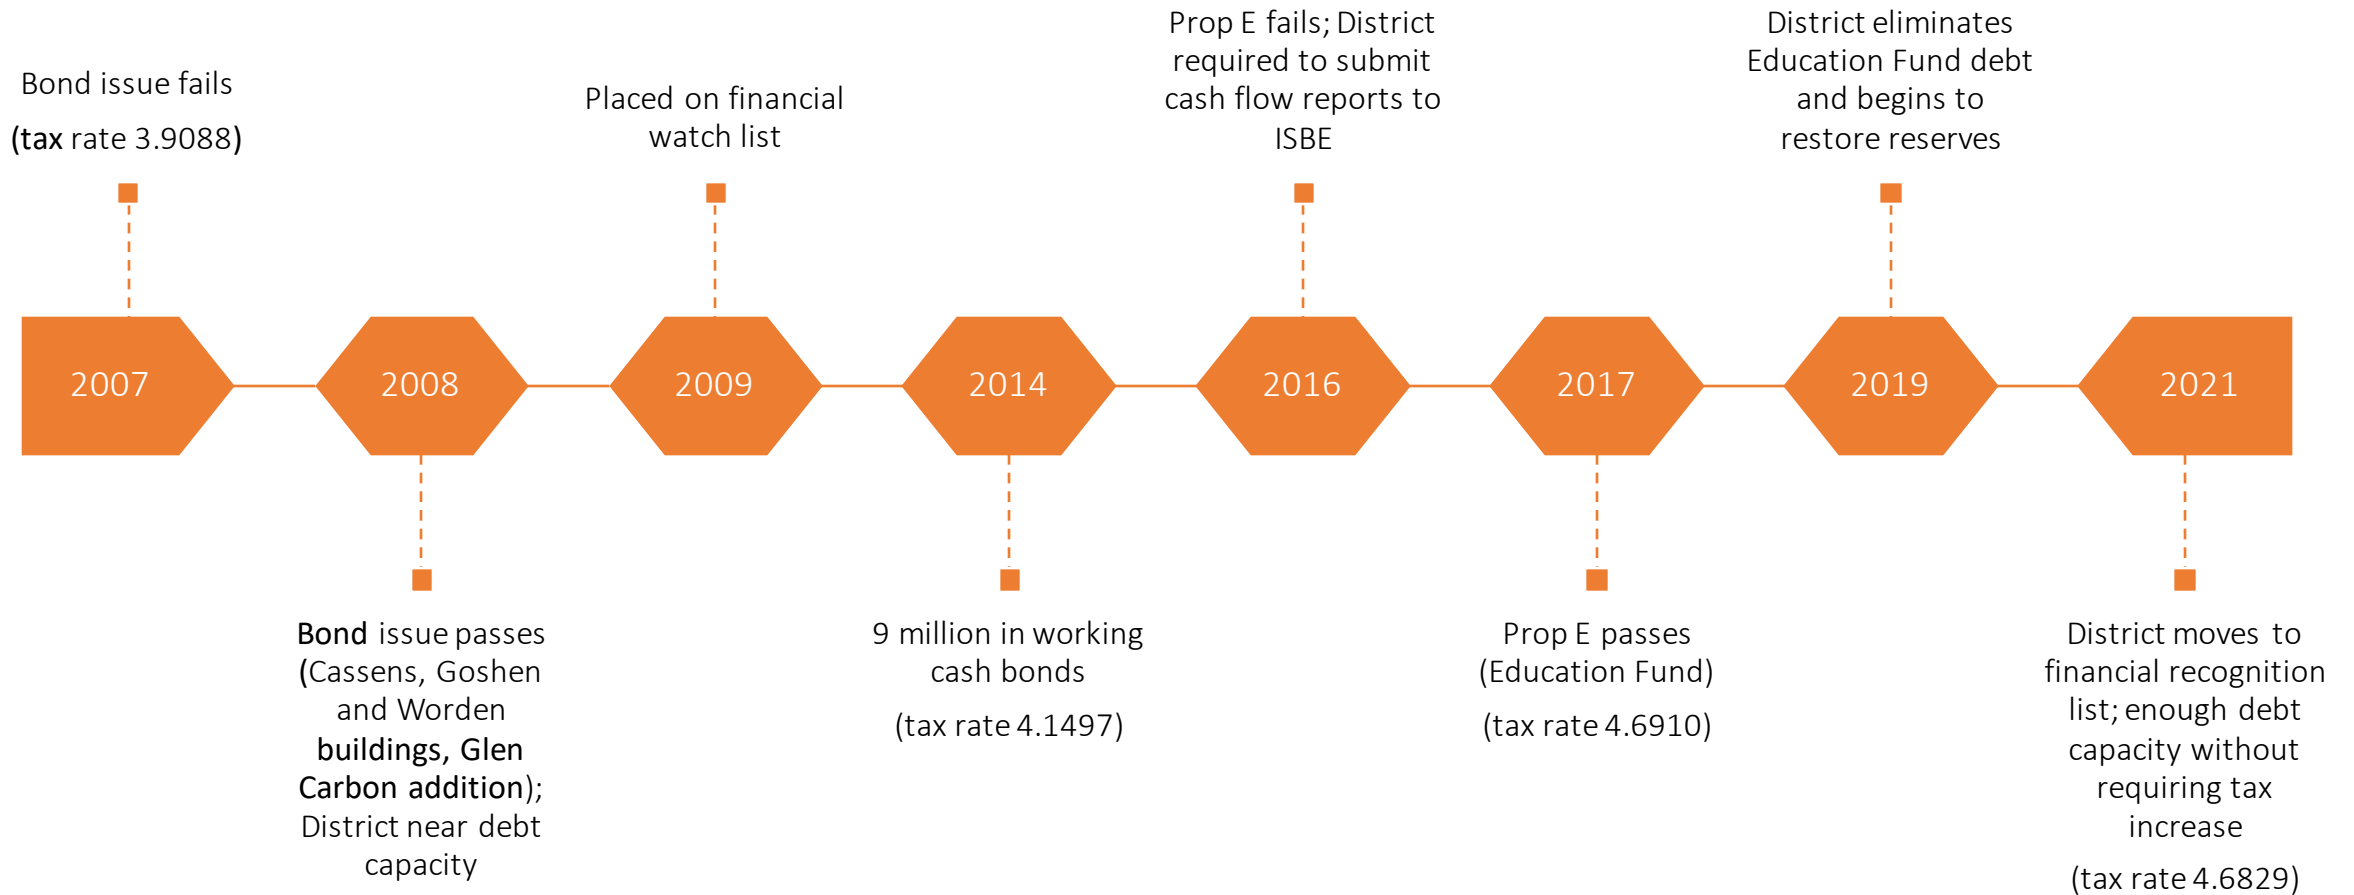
Bond issue fails

(tax rate 3.9088)

Placed on financial watch list

Prop E fails; District required to submit cash flow reports to ISBE

District eliminates Education Fund debt and begins to restore reserves

2007

2008

2009

2014

2016

2017

2019

2021

Bond issue passes (Cassens, Goshen and Worden buildings, Glen Carbon addition); District near debt capacity

9 million in working cash bonds

(tax rate 4.1497)

Prop E passes (Education Fund)

(tax rate 4.6910)

District moves to financial recognition list; enough debt capacity without requiring tax increase

(tax rate 4.6829)